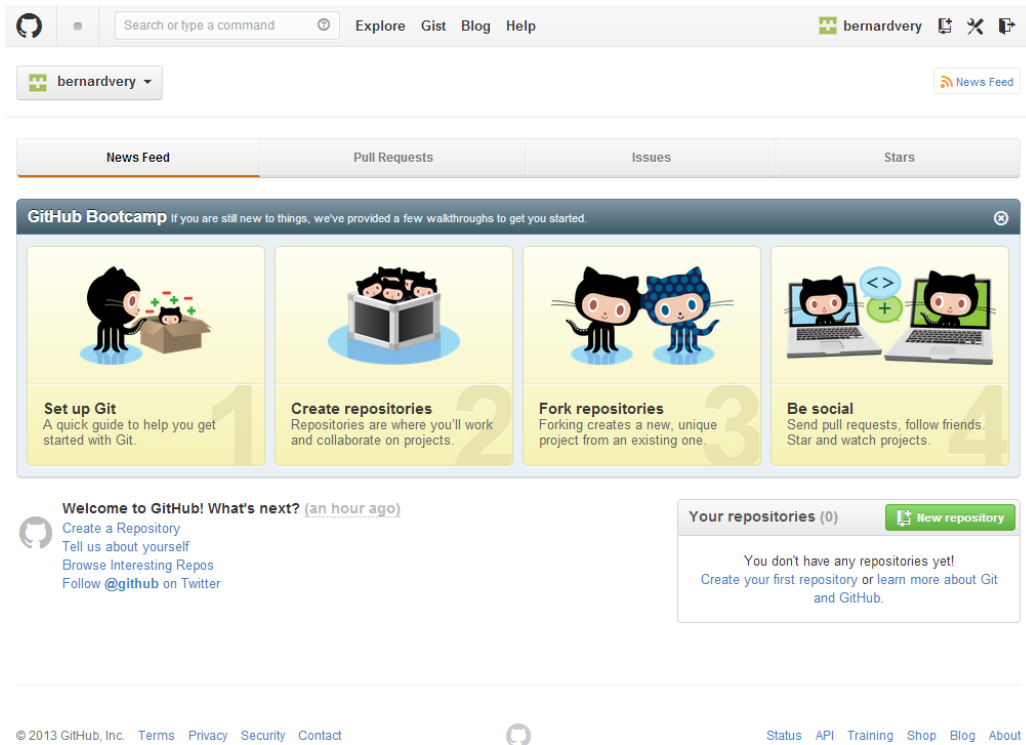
Search or type a command

Explore Gist Blog Help

bernardvery

bernardvery

News Feed

| News Feed | Pull Requests | Issues | Stars |
|---|---|---|---|

GitHub Bootcamp If you are still new to things, we've provided a few walkthroughs to get you started.

$- +$
$+ -$
$+ -$

Set up Git
A quick guide to help you get started with Git.
1

Create repositories
Repositories are where you'll work and collaborate on projects.
2

Fork repositories
Forking creates a new, unique project from an existing one.
3

<>
+

Be social
Send pull requests, follow friends. Star and watch projects.
4

Welcome to GitHub! What's next? (an hour ago)
Create a Repository
Tell us about yourself
Browse Interesting Repos
Follow @github on Twitter

Your repositories (0)
New repository

You don't have any repositories yet!
Create your first repository or learn more about Git and GitHub.

© 2013 GitHub, Inc. Terms Privacy Security Contact

Status API Training Shop Blog About